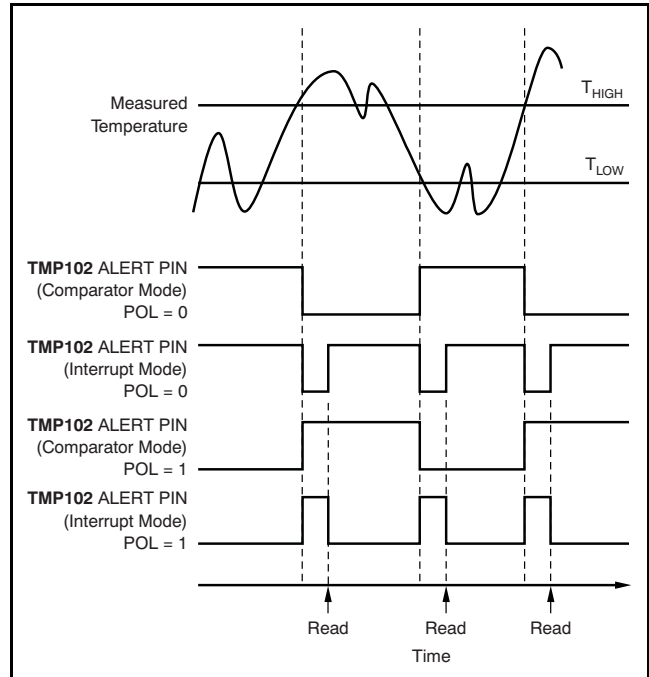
Measured Temperature

$T_{HIGH}$

$T_{LOW}$

**TMP102** ALERT PIN (Comparator Mode) POL = 0

**TMP102** ALERT PIN (Interrupt Mode) POL = 0

**TMP102** ALERT PIN (Comparator Mode) POL = 1

**TMP102** ALERT PIN (Interrupt Mode) POL = 1

Read

Read

Read

Time